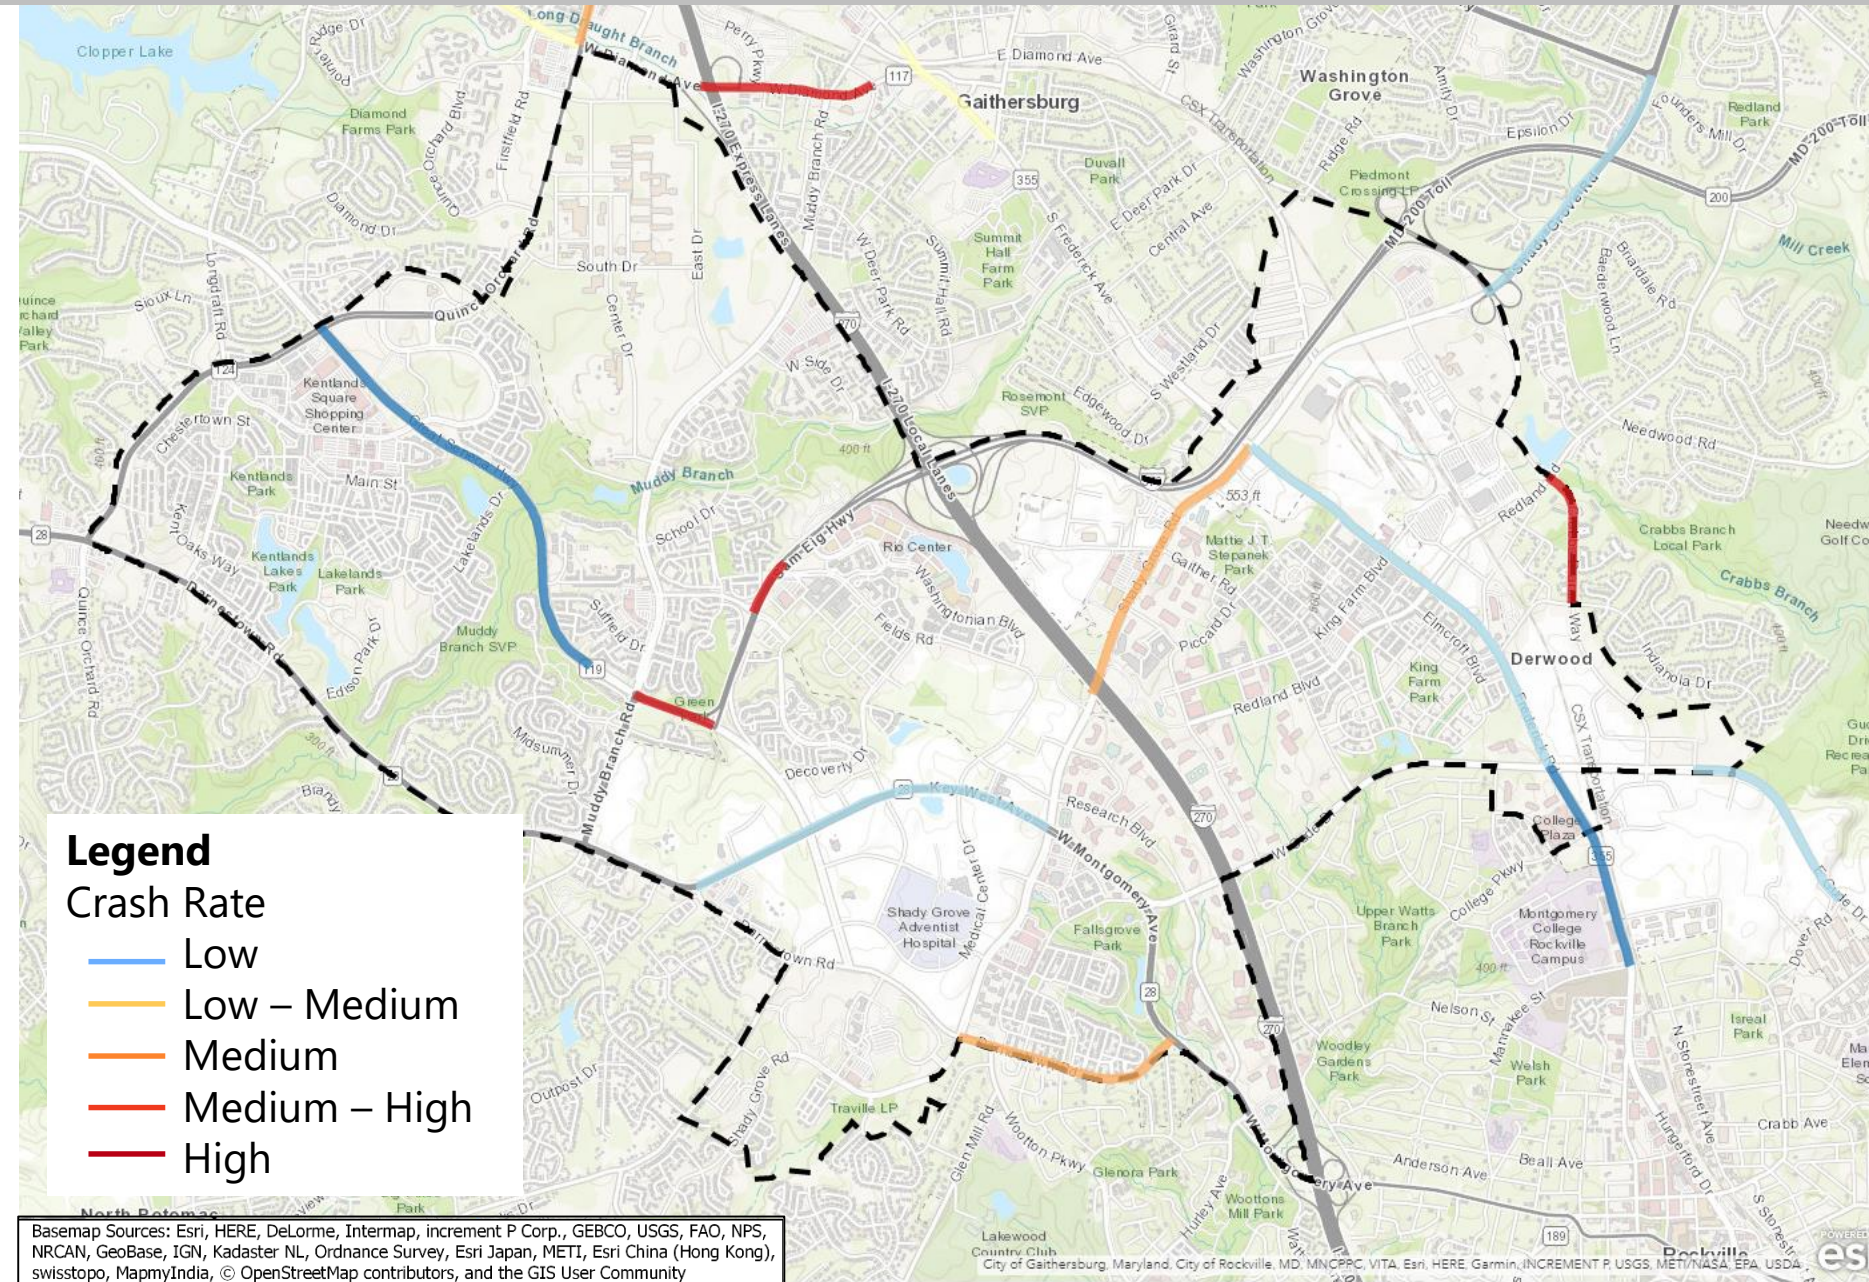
Legend
Crash Rate
Low
Low – Medium
Medium
Medium – High
High

Clopper Lake
Gaithersburg
Washington Grove
Diamond Farms Park
Kentlands Square Shopping Center
Kentlands Park
Kentlands Lakes Park
Lakelands Park
Muddy Branch SVP
Muddy Branch
Rio Center
Summit Hall Farm Park
Rosemont SVP
Duvall Park
Piedmont Crossing LP
Mattie J. T. Stepanek Park
King Farm Park
Derwood
Crabbs Branch Local Park
Crabbs Branch
Mill Creek
Redland Park
Shady Grove Adventist Hospital
Fallsgrove Park
Upper Watts Branch Park
Montgomery College Rockville Campus
College Plaza
Woodley Gardens Park
Welsh Park
Isreal Park
Traville LP
Glenora Park
Wootton Mill Park
Lakewood Country Club
Rockville
I-270 Express Lanes
I-270 Local Lanes
E Diamond Ave
W Diamond Ave
Quince Orchard Rd
Sam Eig Hwy
Key West Ave
W Montgomery Ave
Research Blvd
Redland Blvd
Needwood Rd
Indianola Dr
Darnestown Rd
Great Seneca Hwy
Main St
Chestertown St
Sioux Ln
Longdraft Rd
South Dr
Center Dr
East Dr
School Dr
Decoverly Dr
Medical Center Dr
Shady Grove Rd
Wootton Pkwy
Gude Dr
College Pkwy
Nelson St
Anderson Ave
Beall Ave
Crabb Ave
Hungerford Dr
N Stonestreet Ave
Dover Rd
Frederick Rd
Gaither Rd
Piccard Dr
Fields Rd
Washingtonian Blvd
Epsilon Dr
MD-200 Toll
553 ft
400 ft
300 ft

Basemap Sources: Esri, HERE, DeLorme, Intermap, increment P Corp., GEBCO, USGS, FAO, NPS, NRCAN, GeoBase, IGN, Kadaster NL, Ordnance Survey, Esri Japan, METI, Esri China (Hong Kong), swisstopo, MapmyIndia, © OpenStreetMap contributors, and the GIS User Community
City of Gaithersburg, Maryland, City of Rockville, MD, MNCPPC, VITA, Esri, HERE, Garmin, INCREMENT P, USGS, METI/NASA, EPA, USDA